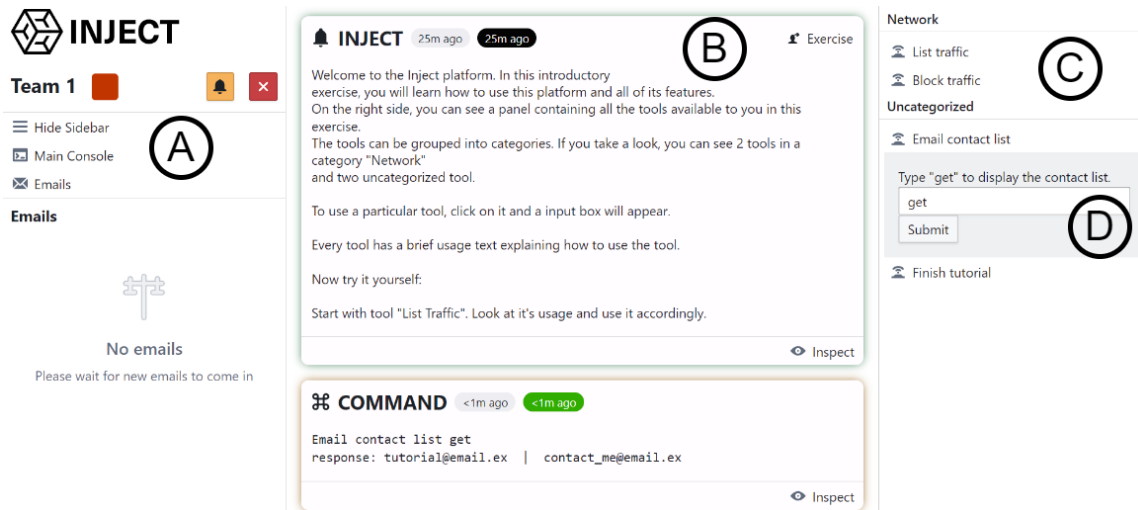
INJECT

Team 1

Hide Sidebar
Main Console
Emails

A

Emails

No emails
Please wait for new emails to come in

INJECT 25m ago 25m ago

B

Exercise

Welcome to the Inject platform. In this introductory exercise, you will learn how to use this platform and all of its features.
On the right side, you can see a panel containing all the tools available to you in this exercise.
The tools can be grouped into categories. If you take a look, you can see 2 tools in a category "Network"
and two uncategorized tool.

To use a particular tool, click on it and a input box will appear.

Every tool has a brief usage text explaining how to use the tool.

Now try it yourself:

Start with tool "List Traffic". Look at it's usage and use it accordingly.

Inspect

⌘ COMMAND <1m ago <1m ago

Email contact list get
response: tutorial@email.ex | contact_me@email.ex

Inspect

Network

List traffic
Block traffic

C

Uncategorized

Email contact list

Type "get" to display the contact list.
get
Submit

D

Finish tutorial